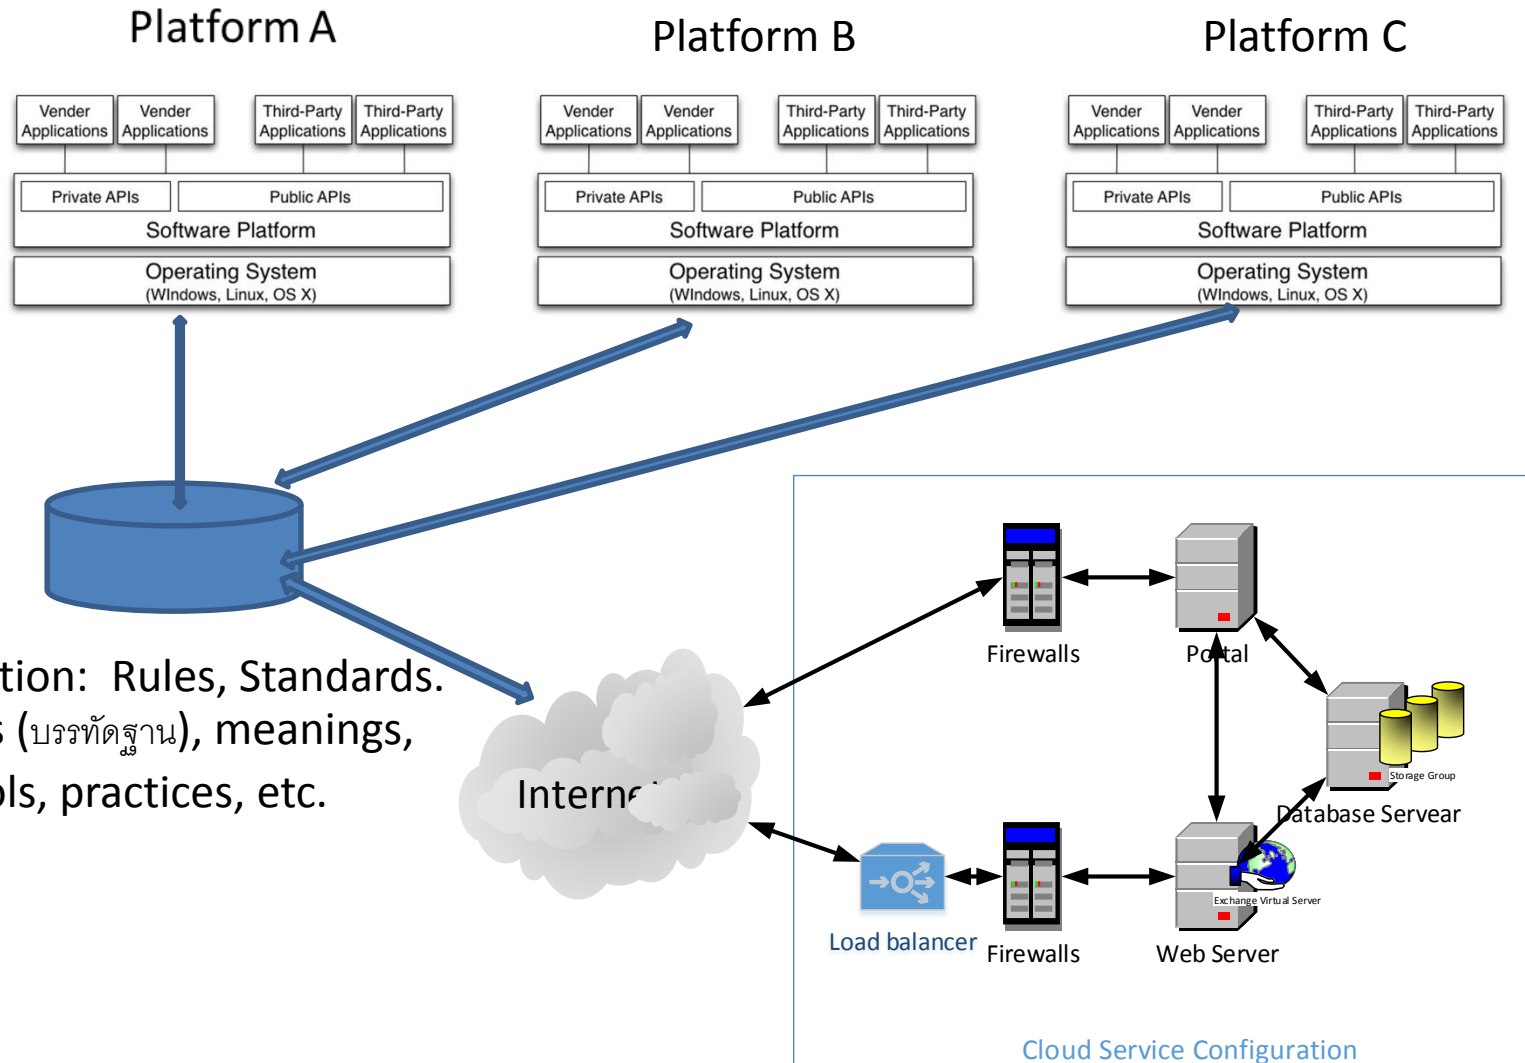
Platform A

Vender Applications | Vender Applications | Third-Party Applications | Third-Party Applications

Private APIs | Public APIs

Software Platform

Operating System (WIndows, Linux, OS X)

Platform B

Vender Applications | Vender Applications | Third-Party Applications | Third-Party Applications

Private APIs | Public APIs

Software Platform

Operating System (WIndows, Linux, OS X)

Platform C

Vender Applications | Vender Applications | Third-Party Applications | Third-Party Applications

Private APIs | Public APIs

Software Platform

Operating System (WIndows, Linux, OS X)

tion: Rules, Standards.
s (บรรทัดฐาน), meanings,
ols, practices, etc.

Interne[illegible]

Firewalls

Portal

Storage Group

Database Servear

Exchange Virtual Server

Load balancer

Firewalls

Web Server

Cloud Service Configuration